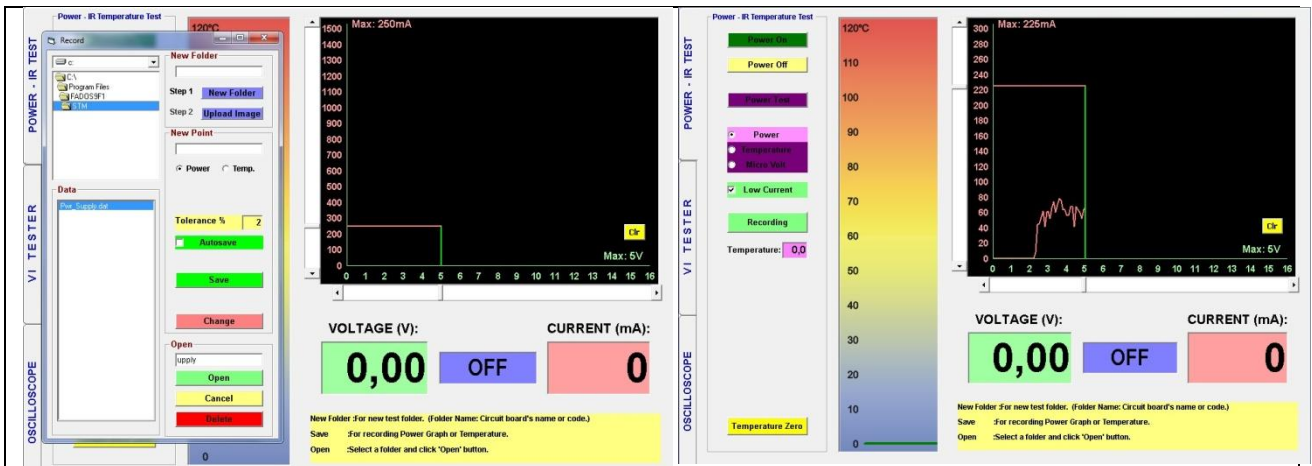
Power - IR Temperature Test

120°C

POWER - IR TEST

VI TESTER

OSCILLOSCOPE

Record

c:

C:\
Program Files
FADOS9F1
STM

New Folder

Step 1 New Folder

Step 2 Upload Image

New Point

Power Temp.

Data

Pwr_Supply.daf

Tolerance % 2

Autosave

Save

Change

Open

upply

Open

Cancel

Delete

0

Max: 250mA

1500
1400
1300
1200
1100
1000
900
800
700
600
500
400
300
200
100
0

0 1 2 3 4 5 6 7 8 9 10 11 12 13 14 15 16

Clr

Max: 5V

VOLTAGE (V):

0,00

OFF

CURRENT (mA):

0

New Folder :For new test folder. (Folder Name: Circuit board's name or code.)

Save :For recording Power Graph or Temperature.

Open :Select a folder and click 'Open' button.

Power - IR Temperature Test

POWER - IR TEST

VI TESTER

OSCILLOSCOPE

Power On

Power Off

Power Test

Power

Temperature

Micro Volt

Low Current

Recording

Temperature: 0,0

Temperature Zero

120°C
110
100
90
80
70
60
50
40
30
20
10
0

Max: 225mA

300
280
260
240
220
200
180
160
140
120
100
80
60
40
20
0

0 1 2 3 4 5 6 7 8 9 10 11 12 13 14 15 16

Clr

Max: 5V

VOLTAGE (V):

0,00

OFF

CURRENT (mA):

0

New Folder :For new test folder. (Folder Name: Circuit board's name or code.)

Save :For recording Power Graph or Temperature.

Open :Select a folder and click 'Open' button.